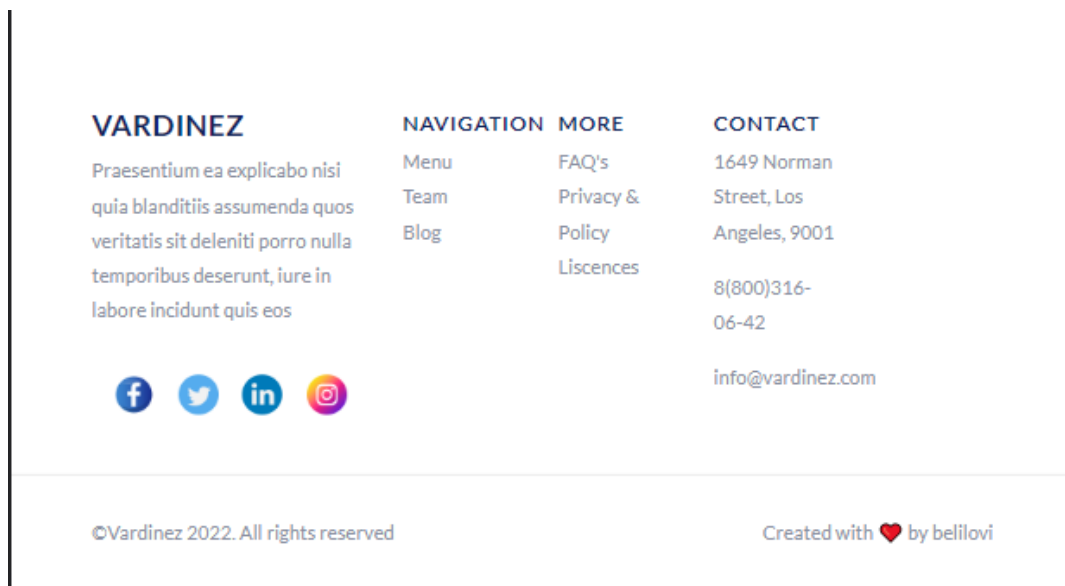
VARDINEZ

Praesentium ea explicabo nisi quia blanditiis assumenda quos veritatis sit deleniti porro nulla temporibus deserunt, iure in labore incidunt quis eos

NAVIGATION

Menu
Team
Blog

MORE

FAQ's
Privacy & Policy
Liscences

CONTACT

1649 Norman Street, Los Angeles, 9001

8(800)316-06-42

info@vardinez.com

©Vardinez 2022. All rights reserved

Created with by belilovi